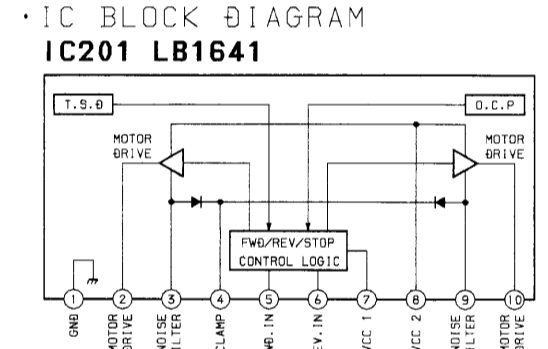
·IC BLOCK ĐIAGRAM
IC201 LB1641

T.S.Đ

O.C.P

MOTOR ĐRIVE

MOTOR ĐRIVE

FWĐ/REV/STOP CONTROL LOGIC

1 GNĐ
2 MOTOR ĐRIVE
3 NOISE FILTER
4 CLAMP
5 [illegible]Đ.IN
6 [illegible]EV.IN
7 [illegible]CC 1
8 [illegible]CC 2
9 NOISE FILTER
10 MOTOR ĐRIVE